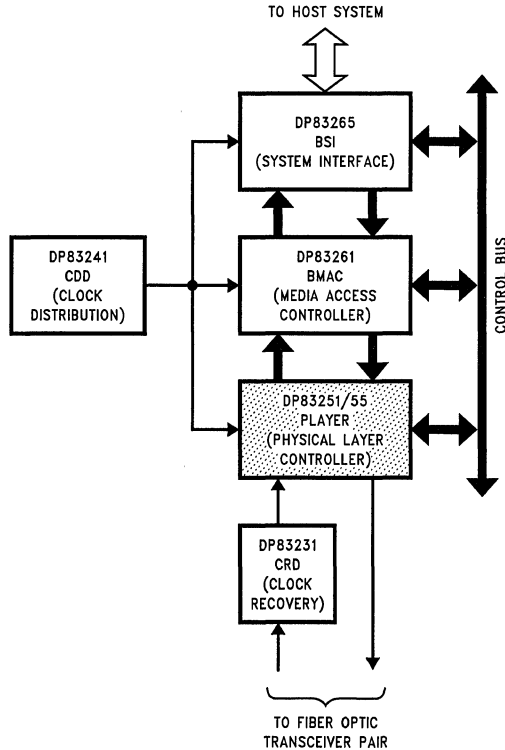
TO HOST SYSTEM

DP83265
BSI
(SYSTEM INTERFACE)

DP83241
CDD
(CLOCK
DISTRIBUTION)

DP83261
BMAC
(MEDIA ACCESS
CONTROLLER)

CONTROL BUS

DP83251/55
PLAYER
(PHYSICAL LAYER
CONTROLLER)

DP83231
CRD
(CLOCK
RECOVERY)

TO FIBER OPTIC
TRANSCEIVER PAIR